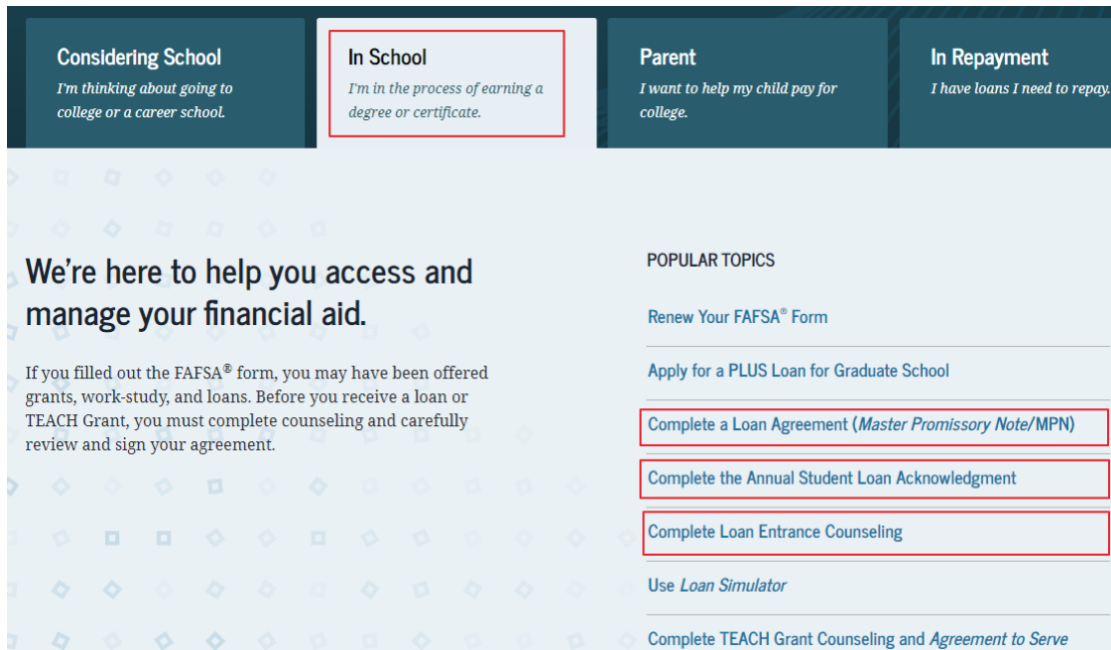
Considering School
I'm thinking about going to college or a career school.

In School
I'm in the process of earning a degree or certificate.

Parent
I want to help my child pay for college.

In Repayment
I have loans I need to repay.

We're here to help you access and manage your financial aid.

If you filled out the FAFSA® form, you may have been offered grants, work-study, and loans. Before you receive a loan or TEACH Grant, you must complete counseling and carefully review and sign your agreement.

POPULAR TOPICS

Renew Your FAFSA® Form

Apply for a PLUS Loan for Graduate School

Complete a Loan Agreement (Master Promissory Note/MPN)

Complete the Annual Student Loan Acknowledgment

Complete Loan Entrance Counseling

Use Loan Simulator

Complete TEACH Grant Counseling and Agreement to Serve